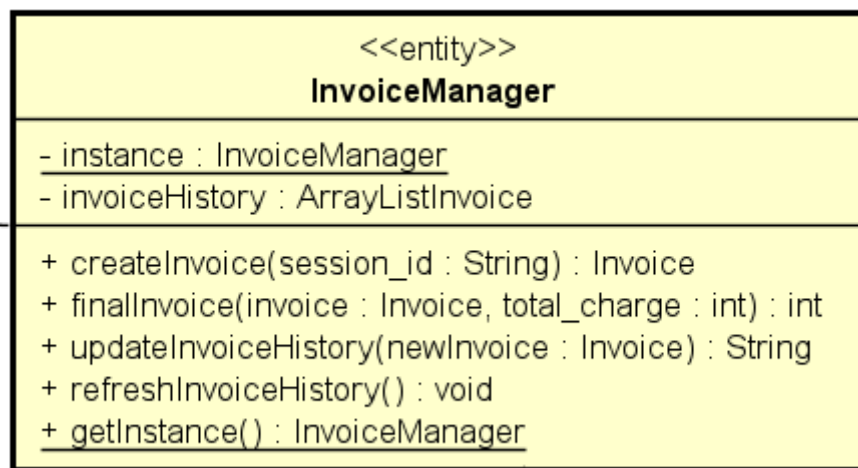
<<entity>>
**InvoiceManager**

- instance : InvoiceManager
- invoiceHistory : ArrayListInvoice

+ createInvoice(session_id : String) : Invoice
+ finalInvoice(invoice : Invoice, total_charge : int) : int
+ updateInvoiceHistory(newInvoice : Invoice) : String
+ refreshInvoiceHistory() : void
+ getInstance() : InvoiceManager